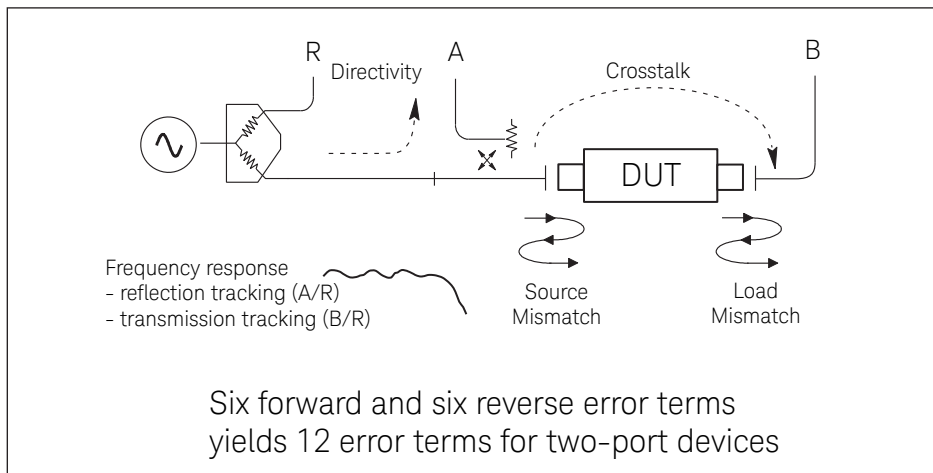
R
Directivity
A
Crosstalk
B
DUT
Frequency response
- reflection tracking (A/R)
- transmission tracking (B/R)
Source Mismatch
Load Mismatch

Six forward and six reverse error terms yields 12 error terms for two-port devices